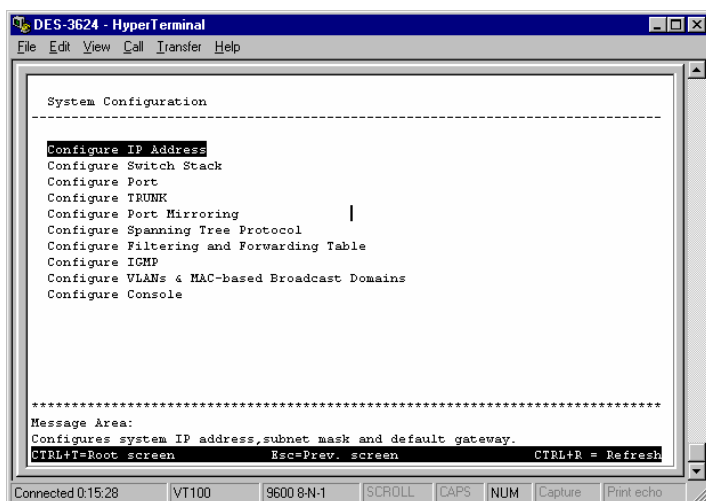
DES-3624 - HyperTerminal

File Edit View Call Transfer Help

System Configuration
--------------------------------------------------------------------------------

Configure IP Address
Configure Switch Stack
Configure Port
Configure TRUNK
Configure Port Mirroring
Configure Spanning Tree Protocol
Configure Filtering and Forwarding Table
Configure IGMP
Configure VLANs & MAC-based Broadcast Domains
Configure Console

********************************************************************************
Message Area:
Configures system IP address,subnet mask and default gateway.
CTRL+T=Root screen Esc=Prev. screen CTRL+R = Refresh

Connected 0:15:28 | VT100 | 9600 8-N-1 | SCROLL | CAPS | NUM | Capture | Print echo